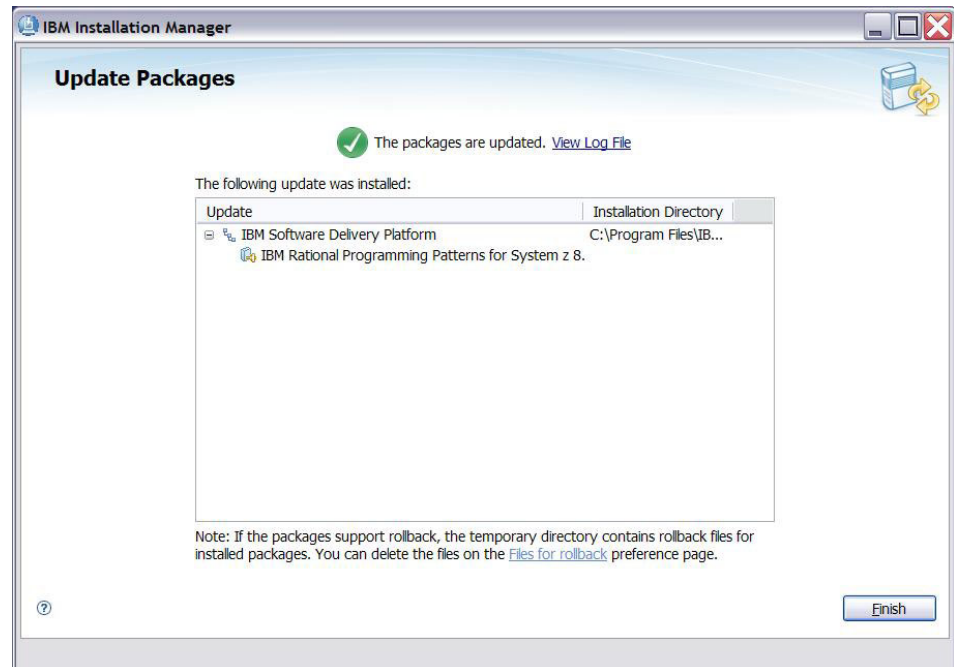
IBM Installation Manager

Update Packages

The packages are updated. View Log File

The following update was installed:

| Update | Installation Directory |
|---|---|
| IBM Software Delivery Platform | C:\Program Files\IB... |
| IBM Rational Programming Patterns for System z 8. | |

Note: If the packages support rollback, the temporary directory contains rollback files for installed packages. You can delete the files on the Files for rollback preference page.

?

Finish